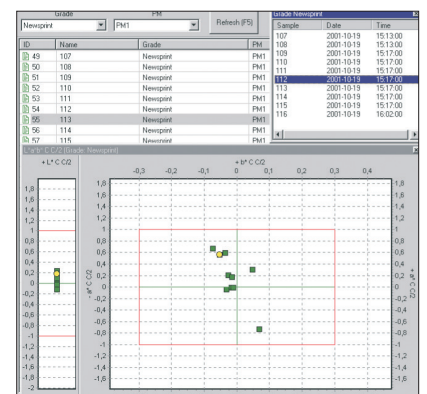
Grade
Newsprint
PM
PM1
Refresh (F5)

| ID | Name | Grade | PM |
|---|---|---|---|
| 49 | 107 | Newsprint | PM1 |
| 50 | 108 | Newsprint | PM1 |
| 51 | 109 | Newsprint | PM1 |
| 52 | 110 | Newsprint | PM1 |
| 53 | 111 | Newsprint | PM1 |
| 54 | 112 | Newsprint | PM1 |
| 55 | 113 | Newsprint | PM1 |
| 56 | 114 | Newsprint | PM1 |
| 57 | 115 | Newsprint | PM1 |

Grade Newsprint

| Sample | Date | Time |
|---|---|---|
| 107 | 2001-10-19 | 15:13:00 |
| 108 | 2001-10-19 | 15:13:00 |
| 109 | 2001-10-19 | 15:13:00 |
| 110 | 2001-10-19 | 15:17:00 |
| 111 | 2001-10-19 | 15:17:00 |
| 112 | 2001-10-19 | 15:17:00 |
| 113 | 2001-10-19 | 15:17:00 |
| 114 | 2001-10-19 | 15:17:00 |
| 115 | 2001-10-19 | 15:17:00 |
| 116 | 2001-10-19 | 16:02:00 |

Carb: C C/2 (Grade Newsprint)

+ L* C C/2

1,8 1,6 1,4 1,2 1 0,8 0,6 0,4 0,2 0 -0,2 -0,4 -0,6 -0,8 -1 -1,2 -1,4 -1,6 -1,8 -2

+ b* C C/2

-0,3 -0,2 -0,1 0 0,1 0,2 0,3 0,4

+ a* C C/2

1,8 1,6 1,4 1,2 1 0,8 0,6 0,4 0,2 0 -0,2 -0,4 -0,6 -0,8 -1 -1,2 -1,4 -1,6

+ a* C C/2

1,8 1,6 1,4 1,2 1 0,8 0,6 0,4 0,2 0 -0,2 -0,4 -0,6 -0,8 -1 -1,2 -1,4 -1,6